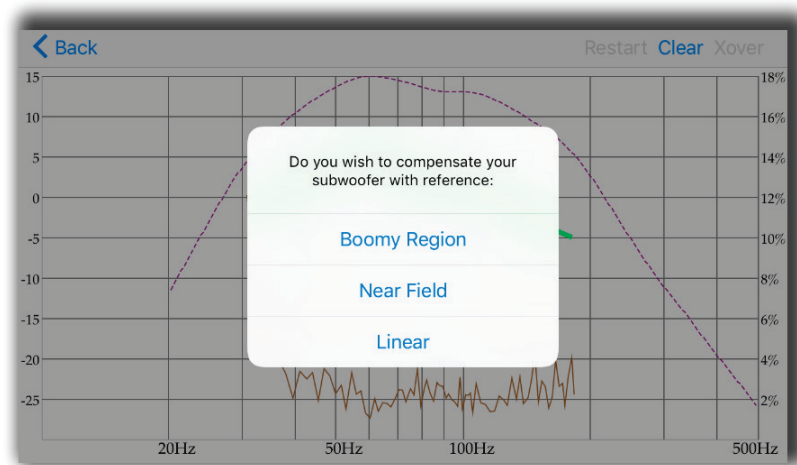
Back

Restart Clear Xover

15
10
5
0
-5
-10
-15
-20
-25

18%
16%
14%
12%
10%
8%
6%
4%
2%

20Hz
50Hz
100Hz
500Hz

Do you wish to compensate your subwoofer with reference:

Boomy Region

Near Field

Linear